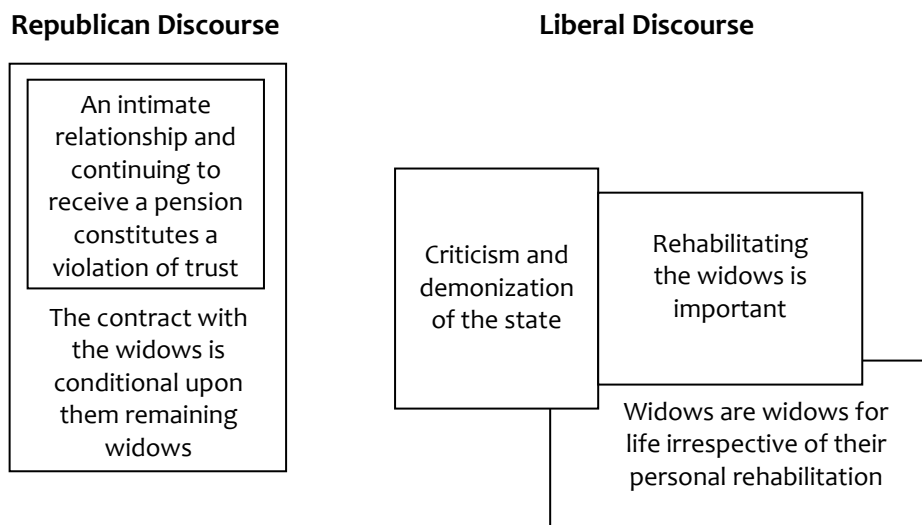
Republican Discourse

An intimate relationship and continuing to receive a pension constitutes a violation of trust

The contract with the widows is conditional upon them remaining widows

Liberal Discourse

Criticism and demonization of the state

Rehabilitating the widows is important

Widows are widows for life irrespective of their personal rehabilitation